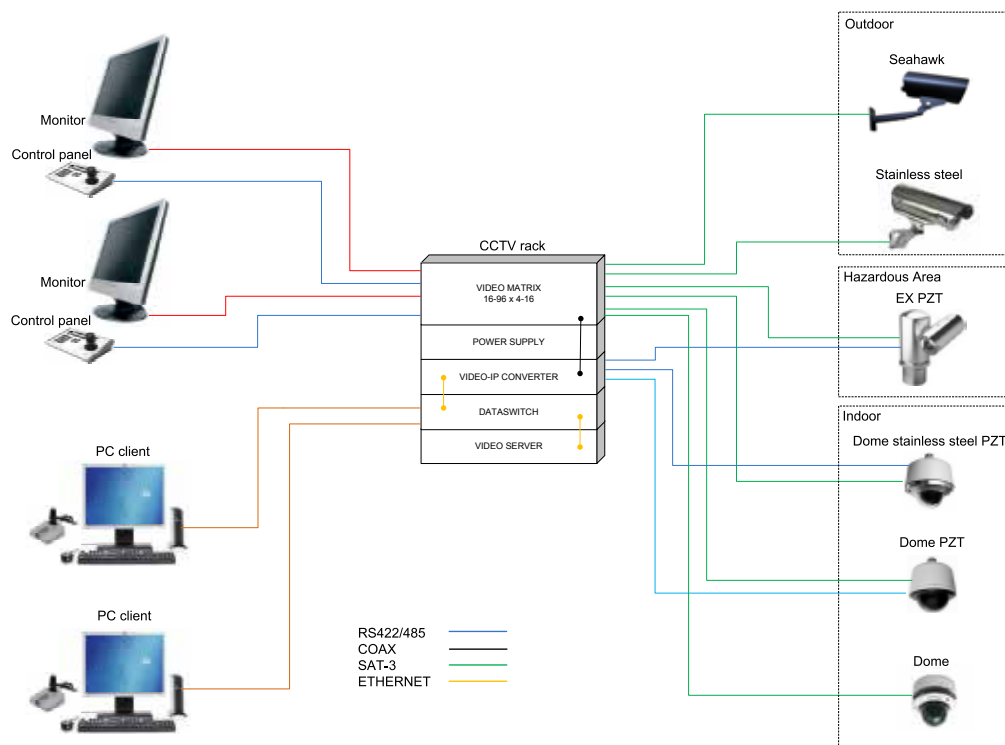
Monitor
Control panel
Monitor
Control panel
PC client
PC client

CCTV rack
VIDEO MATRIX
16-96 x 4-16
POWER SUPPLY
VIDEO-IP CONVERTER
DATASWITCH
VIDEO SERVER

RS422/485
COAX
SAT-3
ETHERNET

Outdoor
Seahawk
Stainless steel
Hazardous Area
EX PZT
Indoor
Dome stainless steel PZT
Dome PZT
Dome